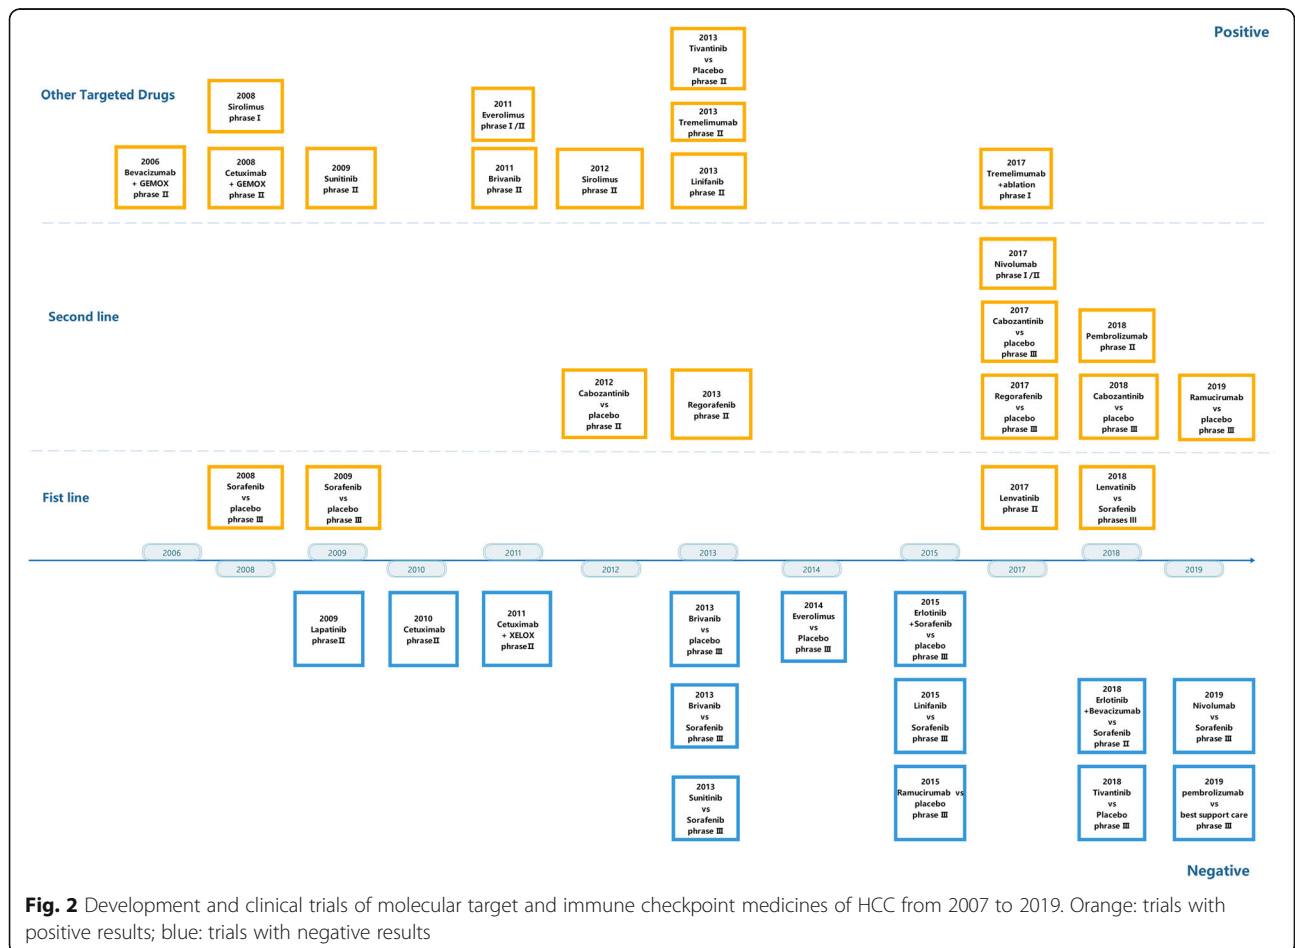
Positive

Other Targeted Drugs

2013 Tivantinib vs Placebo phrase Ⅱ

2008 Sirolimus phrase Ⅰ

2011 Everolimus phrase Ⅰ/Ⅱ

2013 Tremelimumab phrase Ⅱ

2006 Bevacizumab + GEMOX phrase Ⅱ

2008 Cetuximab + GEMOX phrase Ⅱ

2009 Sunitinib phrase Ⅱ

2011 Brivanib phrase Ⅱ

2012 Sirolimus phrase Ⅱ

2013 Linifanib phrase Ⅱ

2017 Tremelimumab +ablation phrase Ⅰ

2017 Nivolumab phrase Ⅰ/Ⅱ

Second line

2017 Cabozantinib vs placebo phrase Ⅲ

2018 Pembrolizumab phrase Ⅱ

2012 Cabozantinib vs placebo phrase Ⅱ

2013 Regorafenib phrase Ⅱ

2017 Regorafenib vs placebo phrase Ⅲ

2018 Cabozantinib vs placebo phrase Ⅲ

2019 Ramucirumab vs placebo phrase Ⅲ

Fist line

2008 Sorafenib vs placebo phrase Ⅲ

2009 Sorafenib vs placebo phrase Ⅲ

2017 Lenvatinib phrase Ⅱ

2018 Lenvatinib vs Sorafenib phrases III

2006 2008 2009 2010 2011 2012 2013 2014 2015 2017 2018 2019

2009 Lapatinib phraseⅡ

2010 Cetuximab phraseⅡ

2011 Cetuximab + XELOX phraseⅡ

2013 Brivanib vs placebo phrase Ⅲ

2014 Everolimus vs Placebo phrase Ⅲ

2015 Erlotinib +Sorafenib vs placebo phrase Ⅲ

2013 Brivanib vs Sorafenib phrase Ⅲ

2015 Linifanib vs Sorafenib phrase Ⅲ

2018 Erlotinib +Bevacizumab vs Sorafenib phrase Ⅱ

2019 Nivolumab vs Sorafenib phrase Ⅲ

2013 Sunitinib vs Sorafenib phrase Ⅲ

2015 Ramucirumab vs placebo phrase Ⅲ

2018 Tivantinib vs Placebo phrase Ⅲ

2019 pembrolizumab vs best support care phrase Ⅲ

Negative

**Fig. 2** Development and clinical trials of molecular target and immune checkpoint medicines of HCC from 2007 to 2019. Orange: trials with positive results; blue: trials with negative results